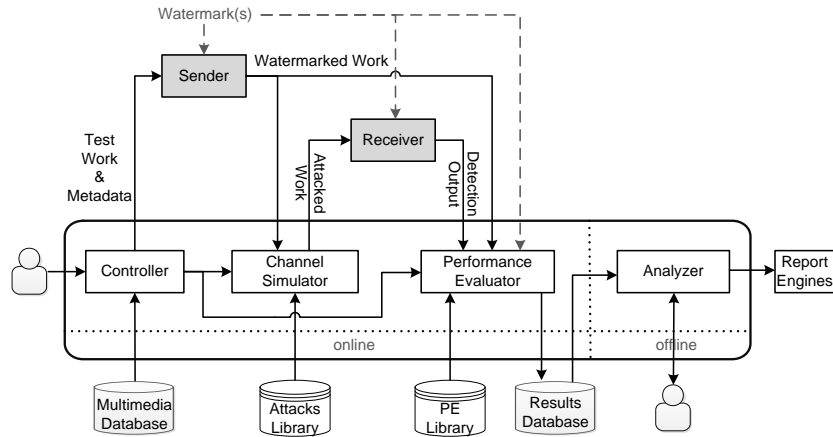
Watermark(s)

Sender

Watermarked Work

Receiver

Test Work & Metadata

Attacked Work

Detection Output

Controller

Channel Simulator

Performance Evaluator

Analyzer

Report Engines

online

offline

Multimedia Database

Attacks Library

PE Library

Results Database